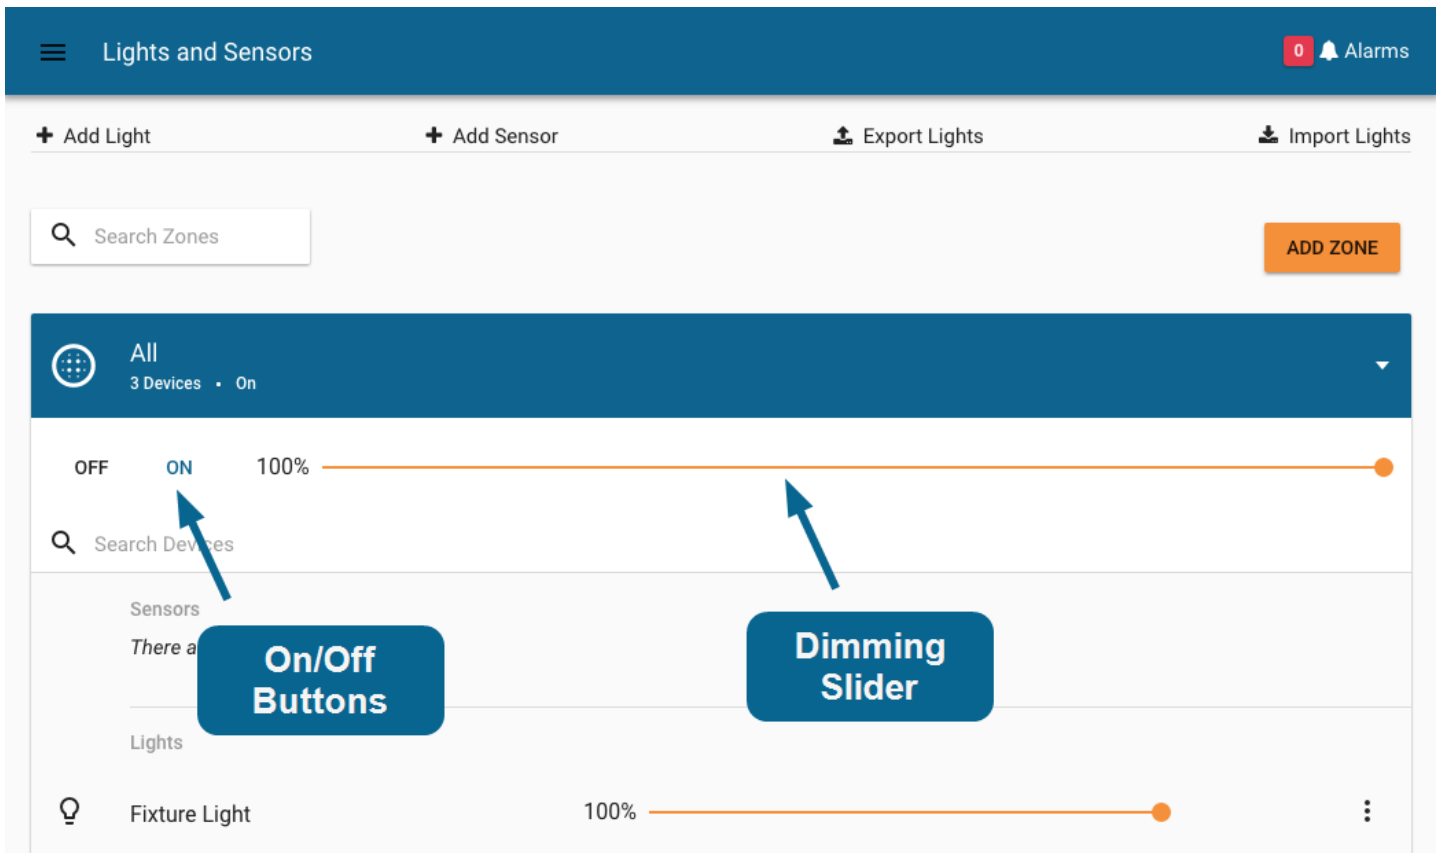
Lights and Sensors

0 Alarms

Add Light
Add Sensor
Export Lights
Import Lights

Search Zones

ADD ZONE

All
3 Devices • On

OFF
ON
100%

Search Dev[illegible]es

Sensors
There a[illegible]

On/Off Buttons

Dimming Slider

Lights

Fixture Light
100%